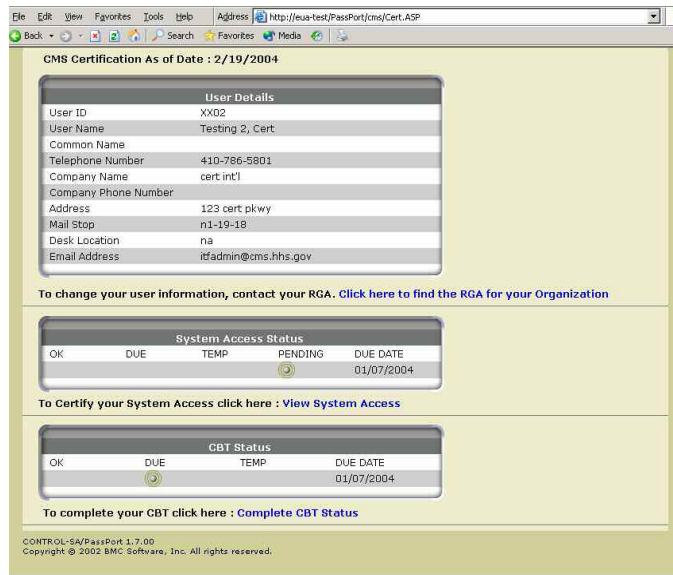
File Edit View Favorites Tools Help Address http://eua-test/PassPort/cms/Cert.ASP

Back Search Favorites Media

CMS Certification As of Date : 2/19/2004

| User Details | |
|---|---|
| User ID | XX02 |
| User Name | Testing 2, Cert |
| Common Name | |
| Telephone Number | 410-786-5801 |
| Company Name | cert int'l |
| Company Phone Number | |
| Address | 123 cert pkwy |
| Mail Stop | n1-19-18 |
| Desk Location | na |
| Email Address | itfadmin@cms.hhs.gov |

To change your user information, contact your RGA. Click here to find the RGA for your Organization

System Access Status

| OK | DUE | TEMP | PENDING | DUE DATE |
|---|---|---|---|---|
| | | | | 01/07/2004 |

To Certify your System Access click here : View System Access

CBT Status

| OK | DUE | TEMP | DUE DATE |
|---|---|---|---|
| | | | 01/07/2004 |

To complete your CBT click here : Complete CBT Status

CONTROL-SA/PassPort 1.7.00
Copyright © 2002 BMC Software, Inc. All rights reserved.